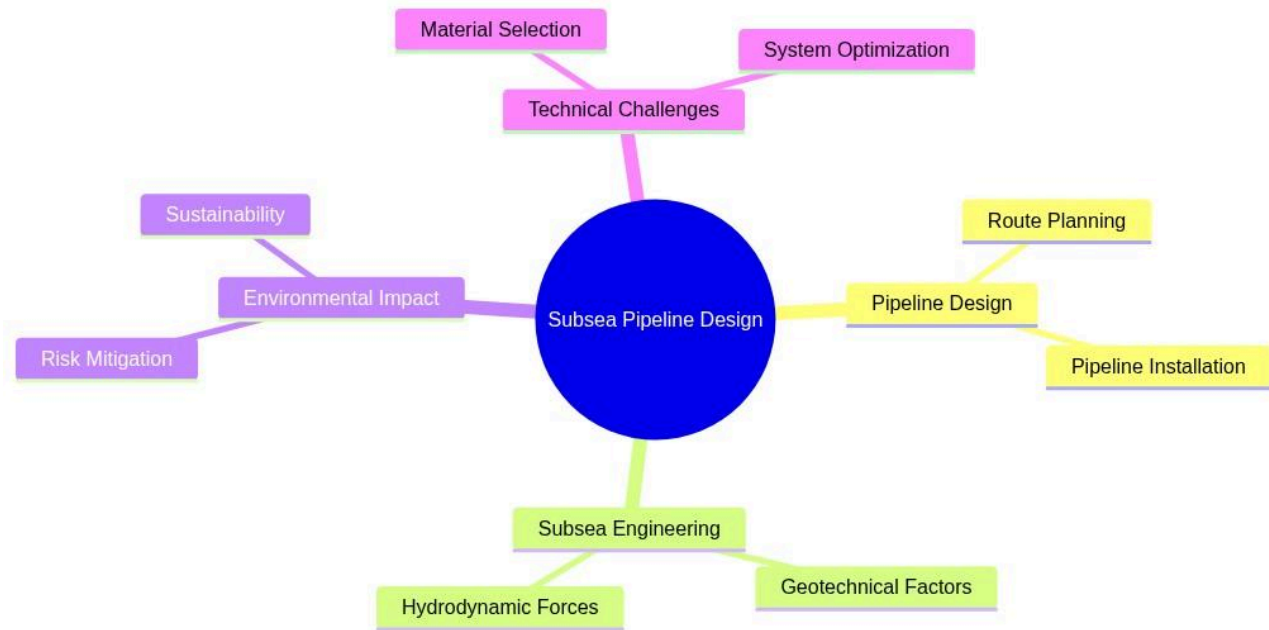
Subsea Pipeline Design

Technical Challenges
Material Selection
System Optimization

Pipeline Design
Route Planning
Pipeline Installation

Subsea Engineering
Hydrodynamic Forces
Geotechnical Factors

Environmental Impact
Sustainability
Risk Mitigation